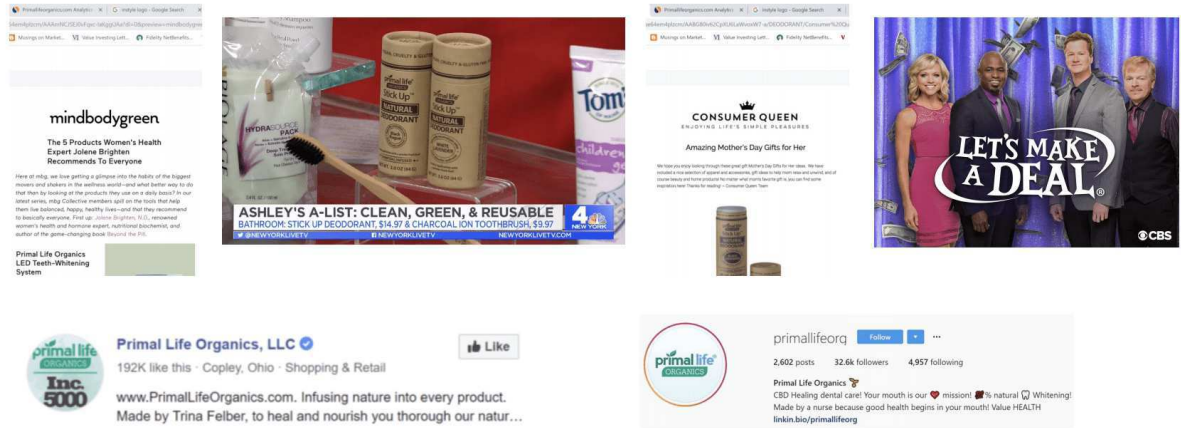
Primal Life Organics Analytics | instyle logo - Google Search

Musings on Market... Value Investing Lett... Fidelity NetBenefits...

mindbodygreen

The 5 Products Women's Health Expert Jolene Brighten Recommends To Everyone

Here at mbg, we love getting a glimpse into the habits of the biggest movers and shakers in the wellness world—and what better way to do that then by looking at the products they use on a daily basis? In our latest series, mbg Collective members spill on the tools that help them live balanced, happy, healthy lives—and that they recommend to basically everyone. First up: Jolene Brighten, N.D., renowned women's health and hormone expert, nutritional biochemist, and author of the game-changing book Beyond the Pill.

Primal Life Organics LED Teeth-Whitening System

HYDRASOURCE PACK

Primal Life Stick Up NATURAL DEODORANT

Tom's children's

ASHLEY'S A-LIST: CLEAN, GREEN, & REUSABLE

BATHROOM: STICK UP DEODORANT, $14.97 & CHARCOAL ION TOOTHBRUSH, $9.97

@NEWYORKLIVETV NEWYORKLIVETV NEWYORKLIVETV.COM

4 NEW YORK

Primal Life Organics Analytics | instyle logo - Google Search

Musings on Market... Value Investing Lett... Fidelity NetBenefits...

CONSUMER QUEEN

ENJOYING LIFE'S SIMPLE PLEASURES

Amazing Mother's Day Gifts for Her

LET'S MAKE A DEAL

CBS

primal life ORGANICS Inc. 5000

Primal Life Organics, LLC

192K like this · Copley, Ohio · Shopping & Retail

Like

www.PrimalLifeOrganics.com. Infusing nature into every product. Made by Trina Felber, to heal and nourish you thorough our natur...

primal life ORGANICS

primallifeorg Follow ···

2,602 posts 32.6k followers 4,957 following

Primal Life Organics

CBD Healing dental care! Your mouth is our ❤ mission! 💯% natural Whitening! Made by a nurse because good health begins in your mouth! Value HEALTH

linkin.bio/primallifeorg